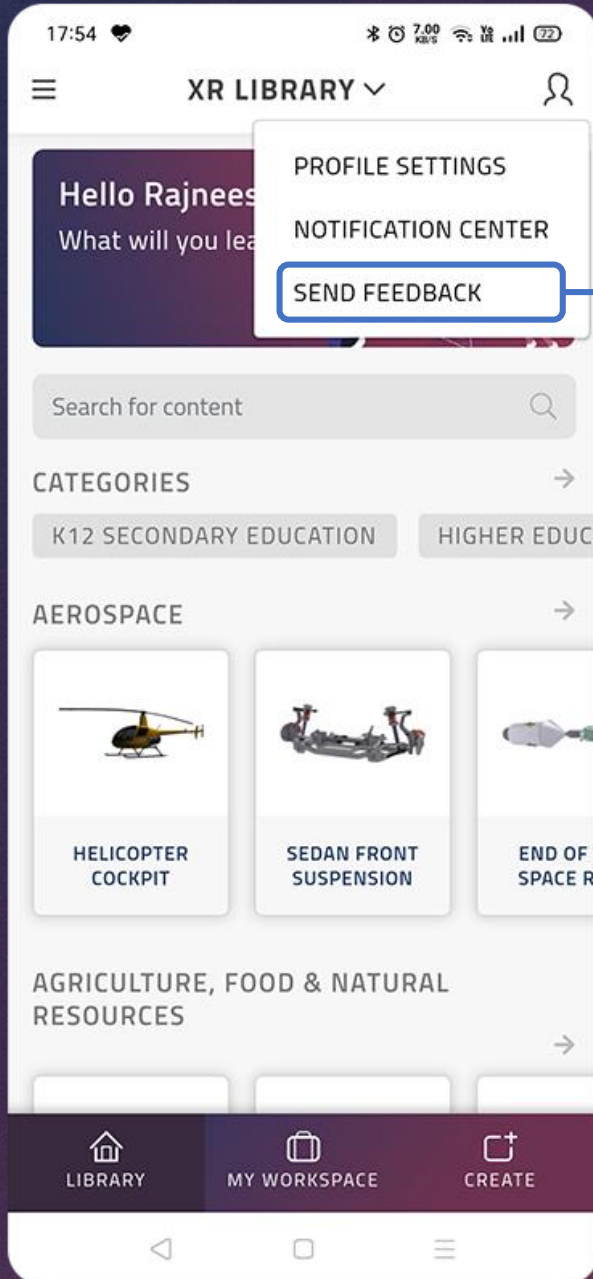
17:54

7.00 KB/S

72

XR LIBRARY

Hello Rajnees
What will you lea

PROFILE SETTINGS

NOTIFICATION CENTER

SEND FEEDBACK

Search for content

CATEGORIES

K12 SECONDARY EDUCATION

HIGHER EDUC

AEROSPACE

HELICOPTER COCKPIT

SEDAN FRONT SUSPENSION

END OF SPACE R

AGRICULTURE, FOOD & NATURAL RESOURCES

LIBRARY

MY WORKSPACE

CREATE